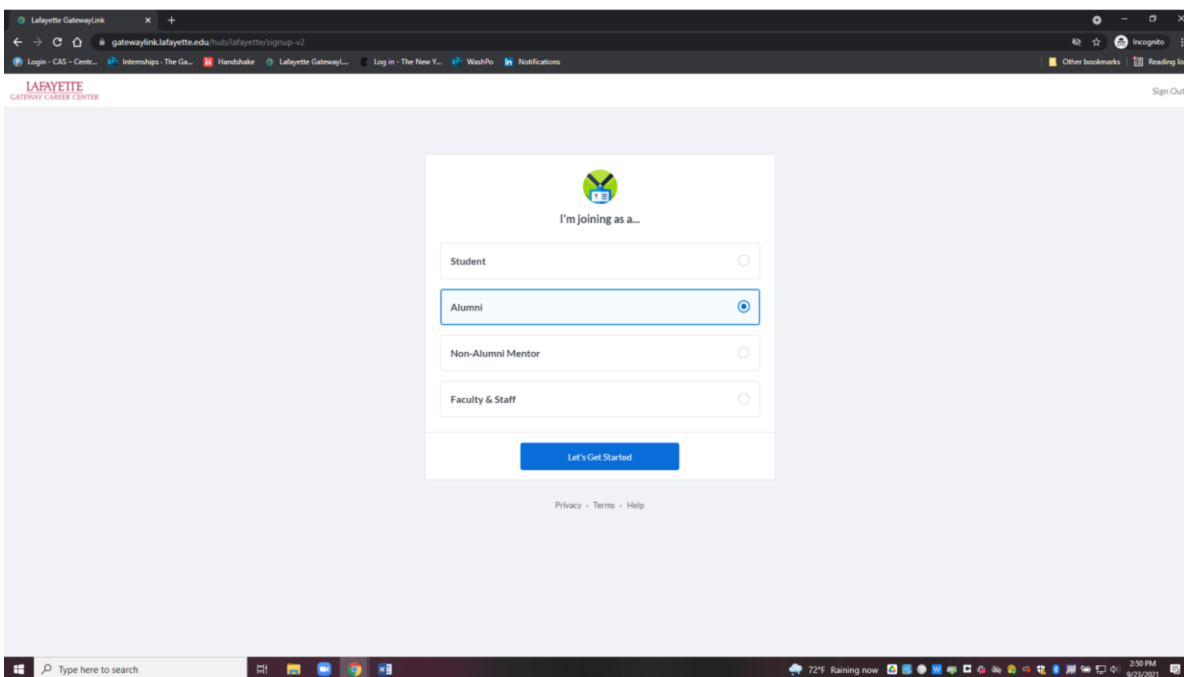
Lafayette GatewayLink
gatewaylink.lafayette.edu/hub/lafayette/signup-v2
Incognito
Login - CAS – Centr... Internships - The Ga... Handshake Lafayette GatewayL... Log in - The New Y... WashPo Notifications
Other bookmarks Reading lis

LAFAYETTE
GATEWAY CAREER CENTER
Sign Out

I'm joining as a...

Student

Alumni

Non-Alumni Mentor

Faculty & Staff

Let's Get Started

Privacy - Terms - Help

Type here to search
72°F Raining now
2:50 PM
9/23/2021